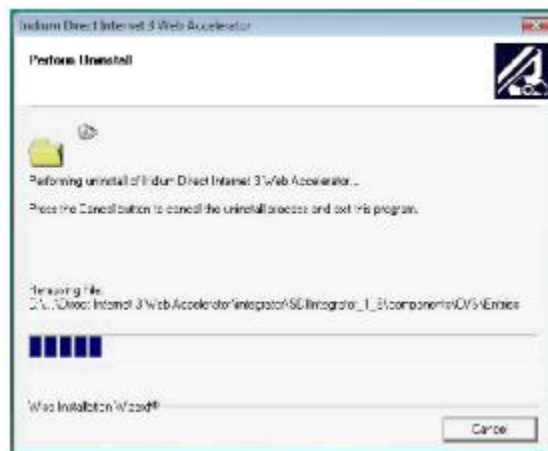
Iridium Direct Internet 3 Web Accelerator

Perform Uninstall

Performing uninstall of Iridium Direct Internet 3 Web Accelerator...

Press the Cancel button to cancel the uninstall process and exit this program.

Removing file:
C:\...\Direct Internet 3 Web Accelerator\integrator\SE\Integrator_1_0\components\CVS\Entries

Wise Installation Wizard®

Cancel